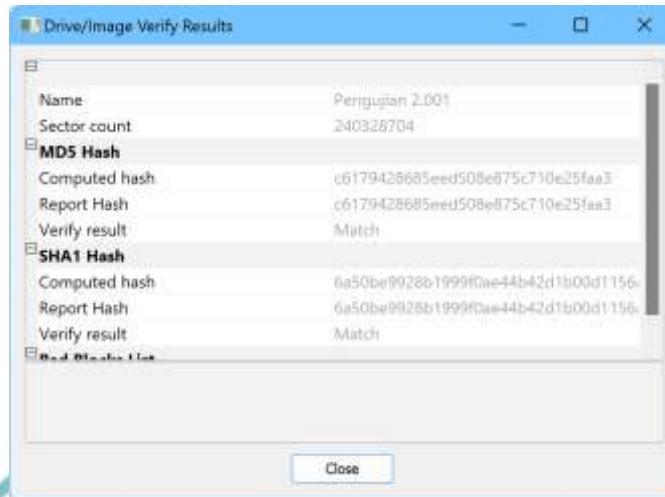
Drive/Image Verify Results

| | |
|---|---|
| Name | Pengujian 2.001 |
| Sector count | 240328704 |
| **MD5 Hash** | |
| Computed hash | c6179428685eed508e875c710e25faa3 |
| Report Hash | c6179428685eed508e875c710e25faa3 |
| Verify result | Match |
| **SHA1 Hash** | |
| Computed hash | 6a50be9928b1999f0ae44b42d1b00d1156 |
| Report Hash | 6a50be9928b1999f0ae44b42d1b00d1156 |
| Verify result | Match |
| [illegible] | |

Close